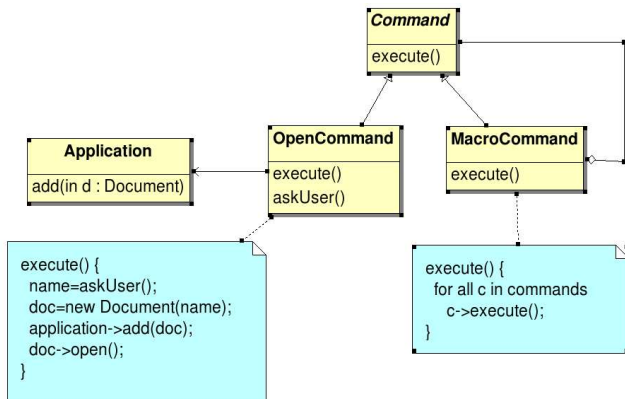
Command
execute()

Application
add(in d : Document)

OpenCommand
execute()
askUser()

MacroCommand
execute()

execute() {
name=askUser();
doc=new Document(name);
application->add(doc);
doc->open();
}

execute() {
for all c in commands
c->execute();
}